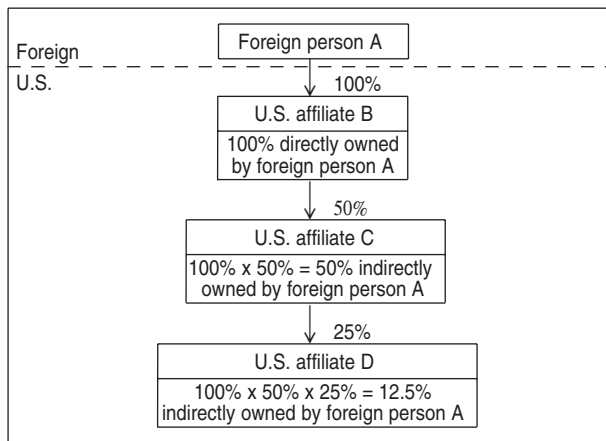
Foreign

Foreign person A

U.S.

100%

U.S. affiliate B

100% directly owned by foreign person A

50%

U.S. affiliate C

100% x 50% = 50% indirectly owned by foreign person A

25%

U.S. affiliate D

100% x 50% x 25% = 12.5% indirectly owned by foreign person A